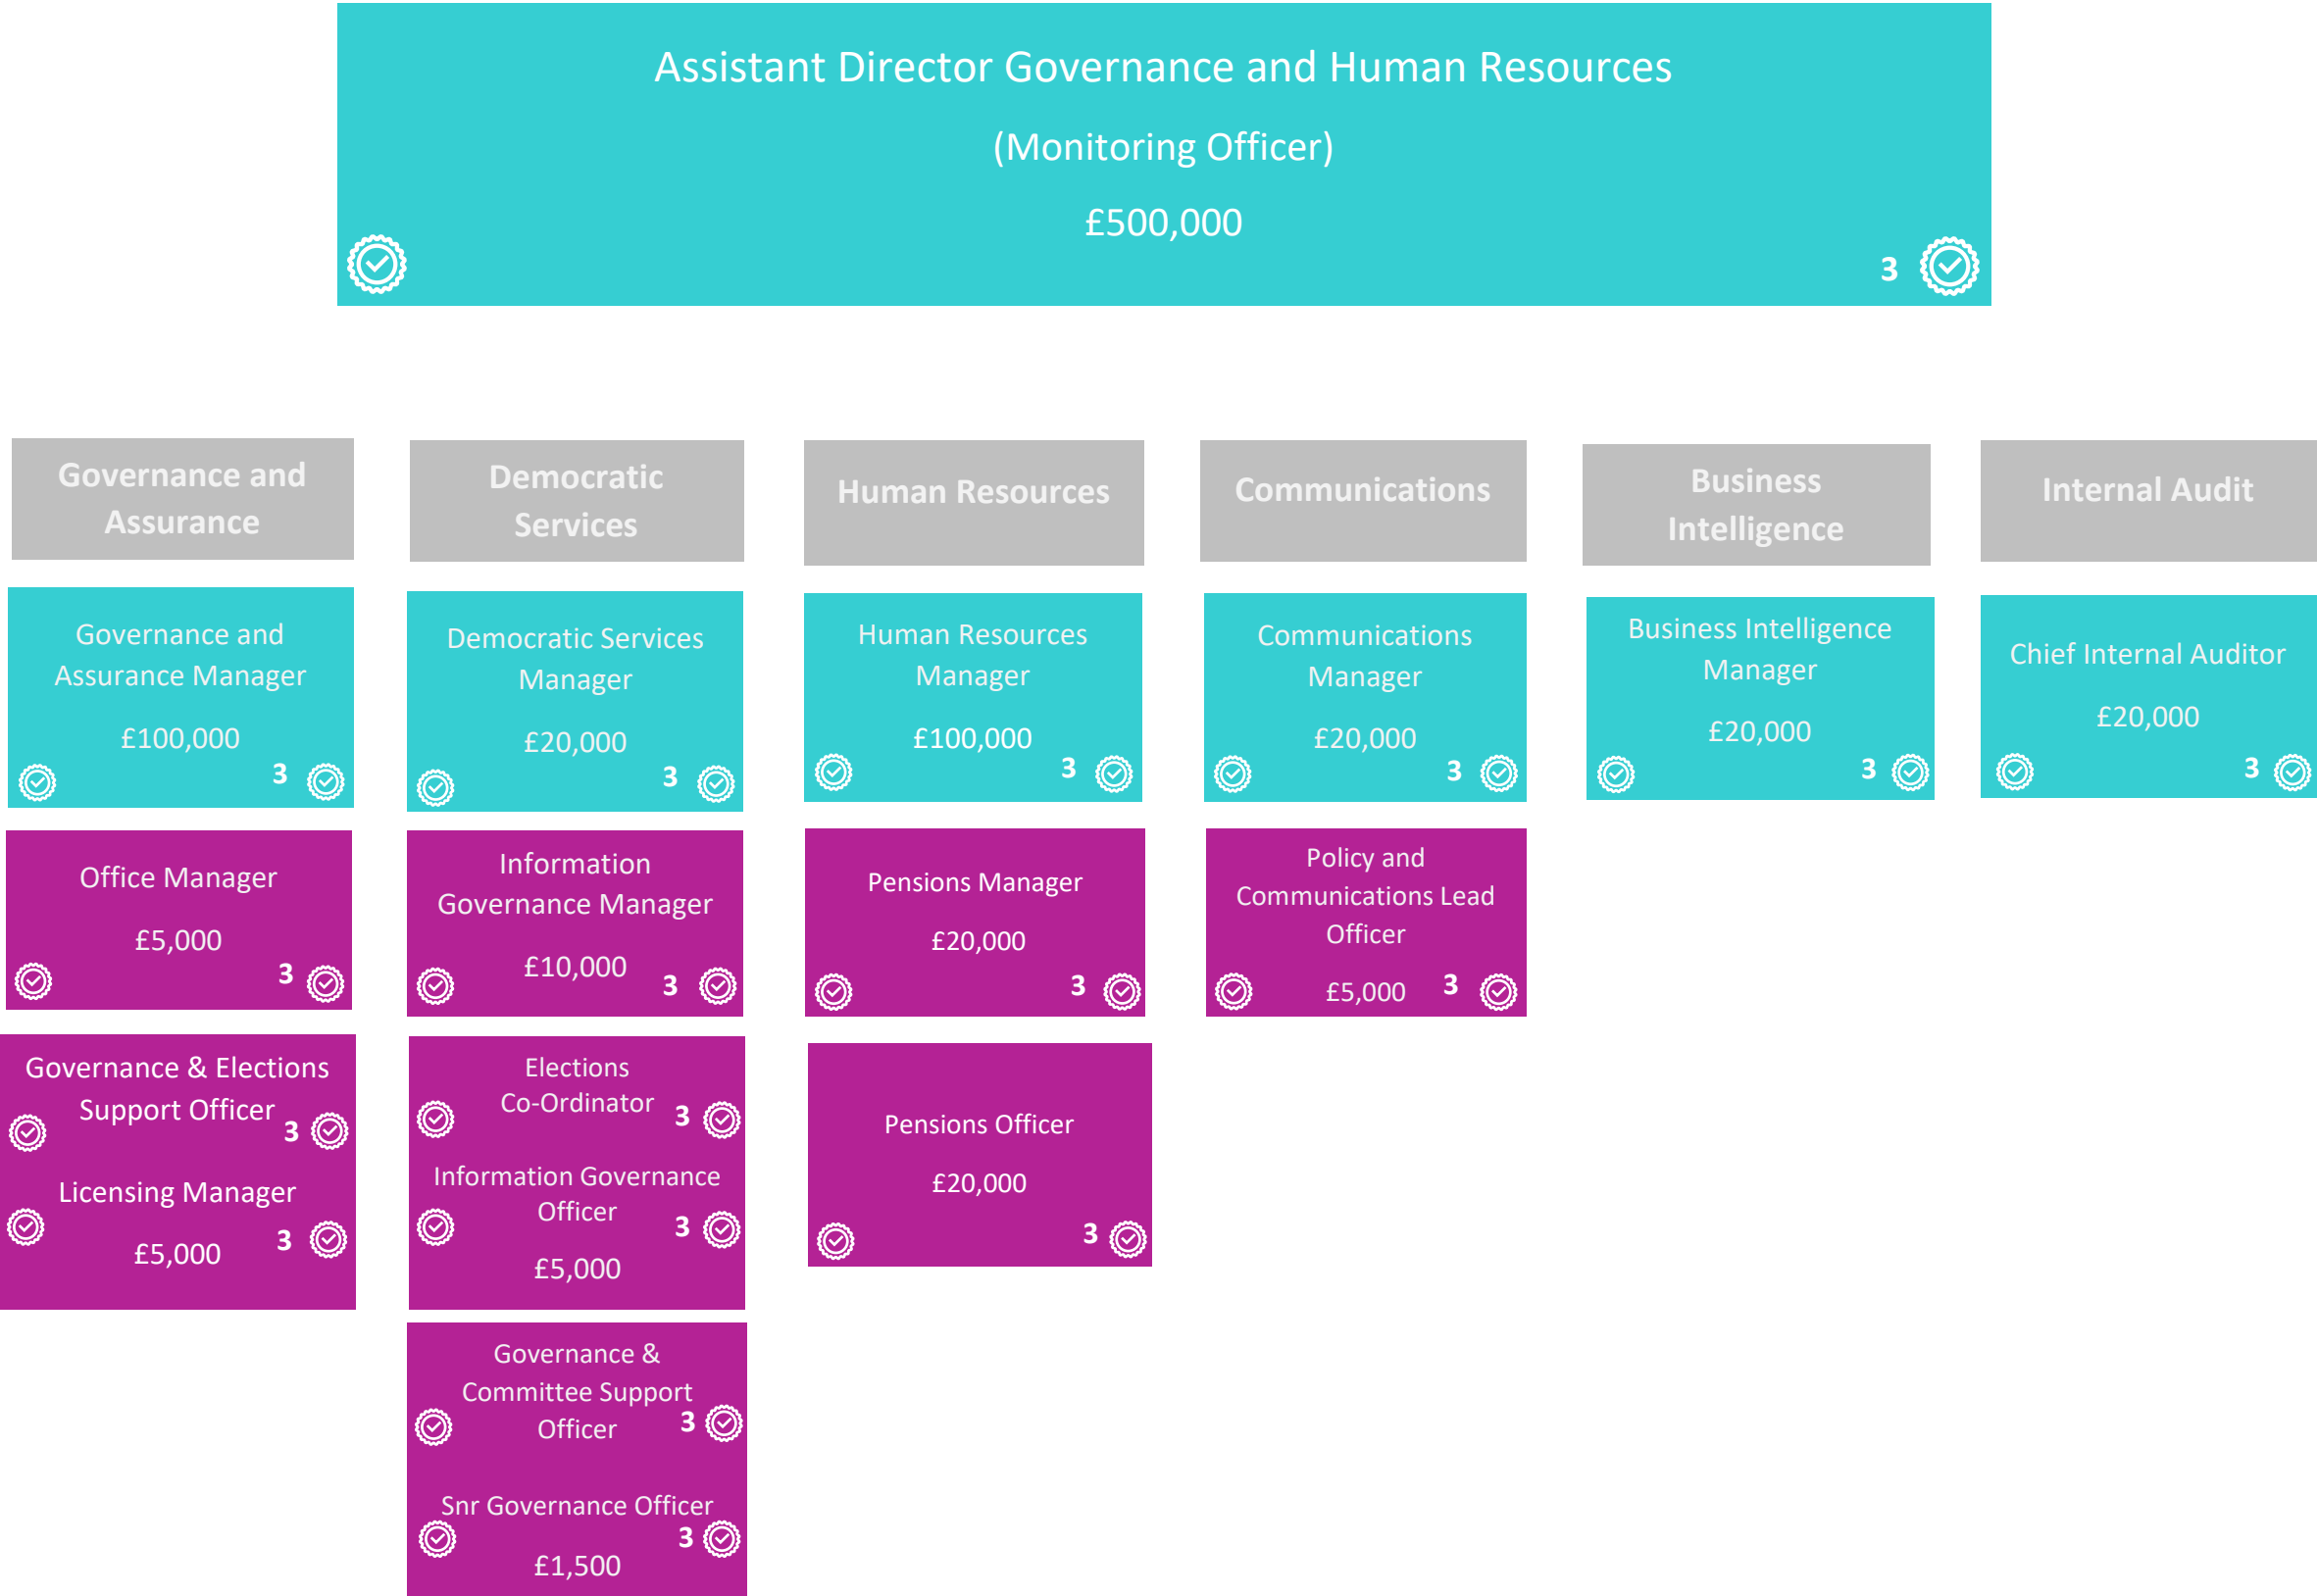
Assistant Director Governance and Human Resources

(Monitoring Officer)

£500,000

3

Governance and Assurance

Governance and Assurance Manager

£100,000

3

Office Manager

£5,000

3

Governance & Elections Support Officer

3

Licensing Manager

£5,000

3

Democratic Services

Democratic Services Manager

£20,000

3

Information Governance Manager

£10,000

3

Elections Co-Ordinator

3

Information Governance Officer

3

£5,000

Governance & Committee Support Officer

3

Snr Governance Officer

3

£1,500

Human Resources

Human Resources Manager

£100,000

3

Pensions Manager

£20,000

3

Pensions Officer

£20,000

3

Communications

Communications Manager

£20,000

3

Policy and Communications Lead Officer

£5,000

3

Business Intelligence

Business Intelligence Manager

£20,000

3

Internal Audit

Chief Internal Auditor

£20,000

3